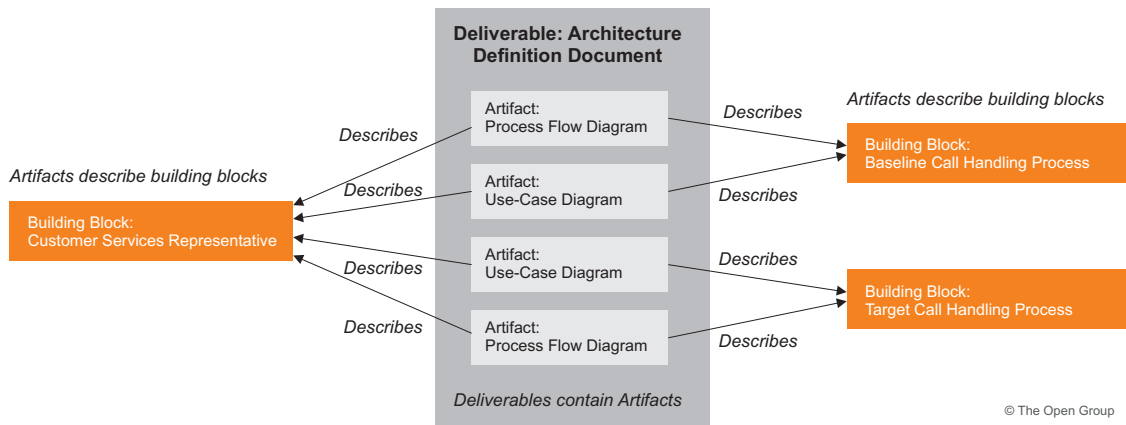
Deliverable: Architecture Definition Document

Artifacts describe building blocks

Building Block:
Customer Services Representative

Describes

Describes

Describes

Describes

Artifact:
Process Flow Diagram

Artifact:
Use-Case Diagram

Artifact:
Use-Case Diagram

Artifact:
Process Flow Diagram

Deliverables contain Artifacts

Describes

Describes

Describes

Describes

Artifacts describe building blocks

Building Block:
Baseline Call Handling Process

Building Block:
Target Call Handling Process

© The Open Group